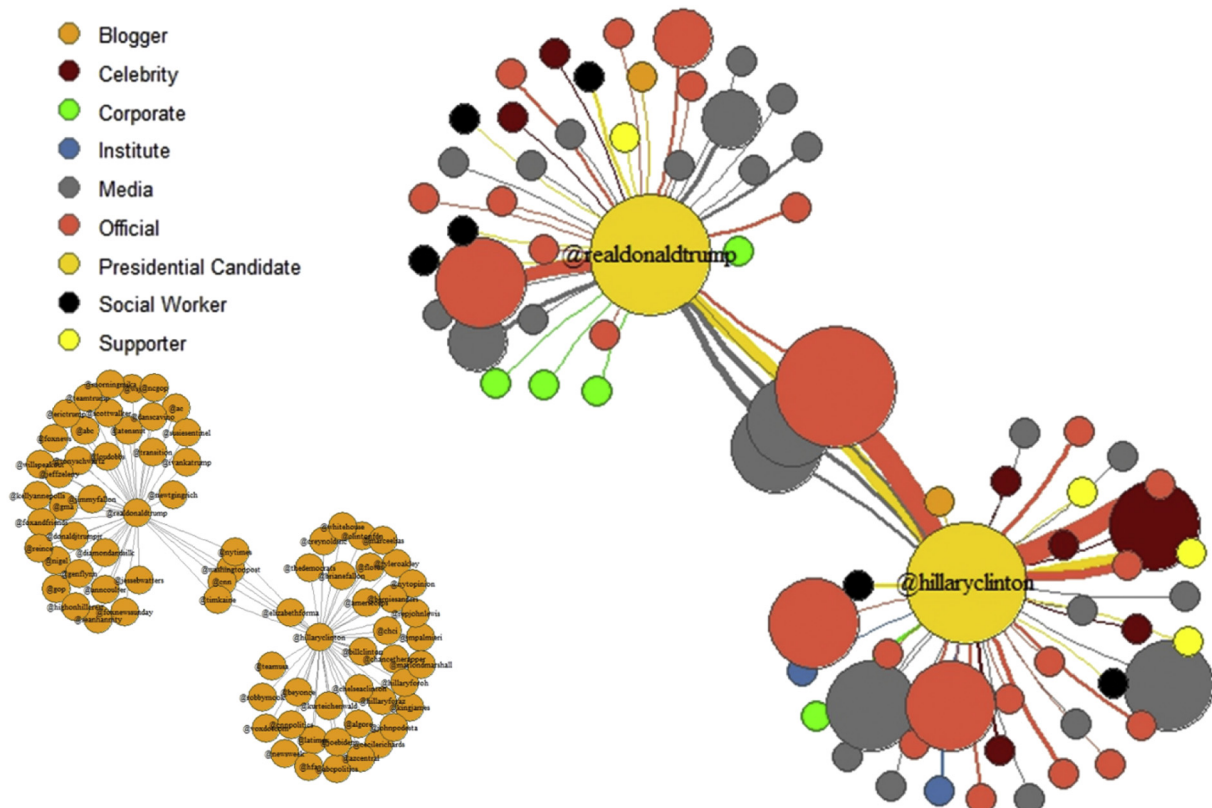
Blogger
Celebrity
Corporate
Institute
Media
Official
Presidential Candidate
Social Worker
Supporter

@realdonaldtrump

@hillaryclinton

@morningjoe
@ncgop
@teamtrump
@ericttrump
@scottwalker
@danscavino
@ac
@foxnews
@abc
@latimes
@journalsentinel
@transition
@ivankatrump
@willpeake
@jeffzeleny
@realdonaldtrump
@newtgingrich
@kellyannepolls
@jimmyfallon
@gma
@foxandfriends
@donaldtrumpjr
@reince
@diamondandsilk
@nigel
@genflynn
@anncoulter
@jessebwatters
@gop
@foxnewssunday
@seanhannity
@nytimes
@washingtonpost
@cnn
@timkaine
@elizabethforma
@whitehouse
@thedemocrats
@jimmyfallon
@hillaryclinton
@billclinton
@chancetherapper
@teamusa
@beyonce
@katyperry
@chelseaclinton
@hillaryforoh
@algore
@kingjames
@johnpodesta
@nytopinion
@berniesanders
@jpalmieri
@iamjohnlegend
@mayorlbmarshall
@robbymook
@newyorker
@cecilerichards
@azcentral
@latimes
@joebiden
@hfa
@huffpolitics
@newsweek